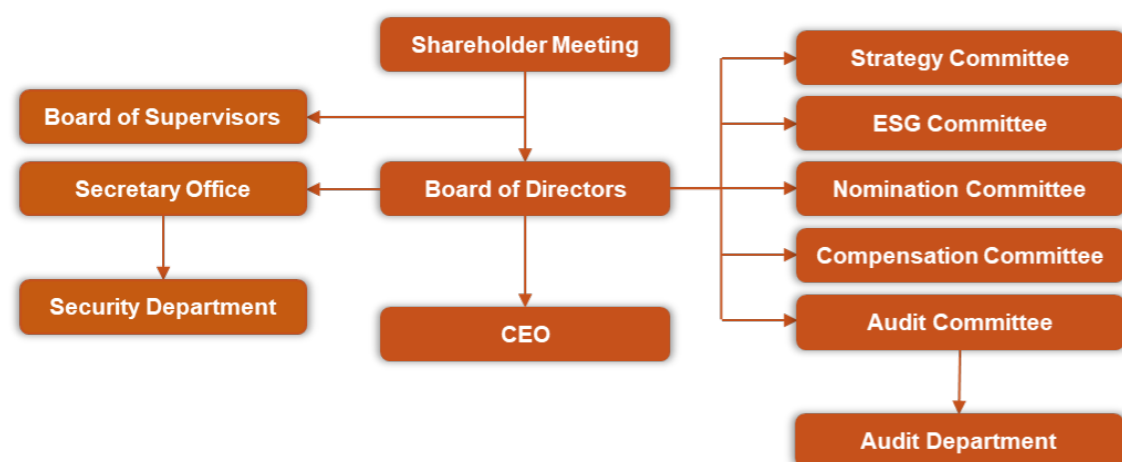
Shareholder Meeting

Board of Supervisors

Secretary Office

Board of Directors

Security Department

CEO

Strategy Committee

ESG Committee

Nomination Committee

Compensation Committee

Audit Committee

Audit Department